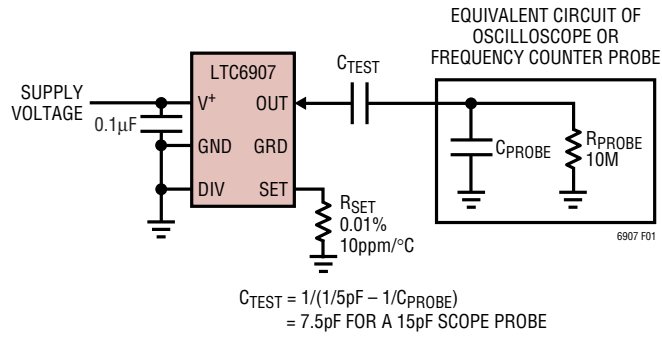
EQUIVALENT CIRCUIT OF OSCILLOSCOPE OR FREQUENCY COUNTER PROBE

SUPPLY VOLTAGE

0.1μF

LTC6907

$V^+$

GND

DIV

OUT

GRD

SET

$C_{TEST}$

$C_{PROBE}$

$R_{PROBE}$
10M

$R_{SET}$
0.01%
10ppm/°C

6907 F01

$C_{TEST} = 1/(1/5pF – 1/C_{PROBE})$
= 7.5pF FOR A 15pF SCOPE PROBE